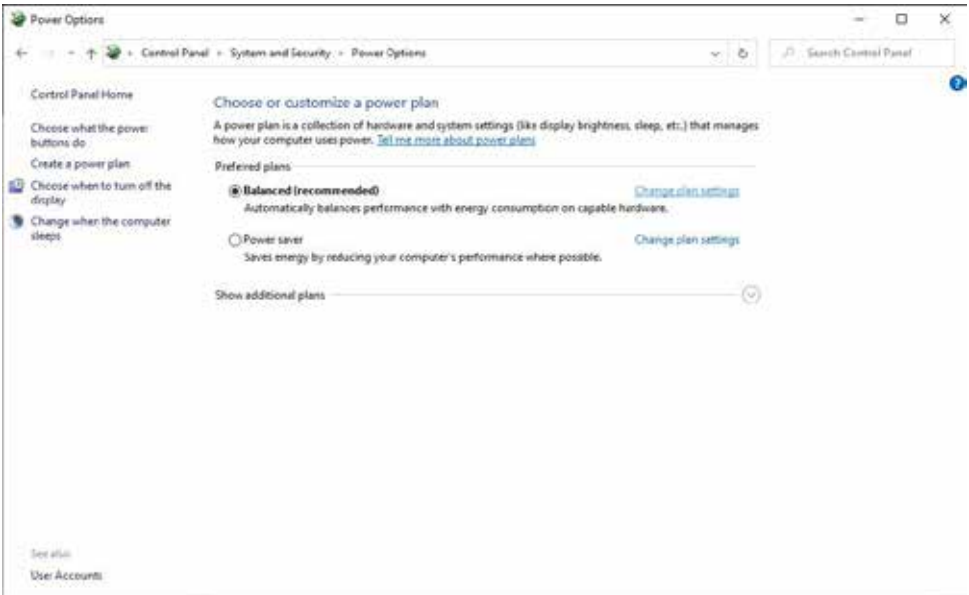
Power Options

Control Panel > System and Security > Power Options

Search Control Panel

Control Panel Home

Choose what the power buttons do

Create a power plan

Choose when to turn off the display

Change when the computer sleeps

Choose or customize a power plan

A power plan is a collection of hardware and system settings (like display brightness, sleep, etc.) that manages how your computer uses power. Tell me more about power plans

Preferred plans

Balanced (recommended)

Change plan settings

Automatically balances performance with energy consumption on capable hardware.

Power saver

Change plan settings

Saves energy by reducing your computer's performance where possible.

Show additional plans

See also

User Accounts